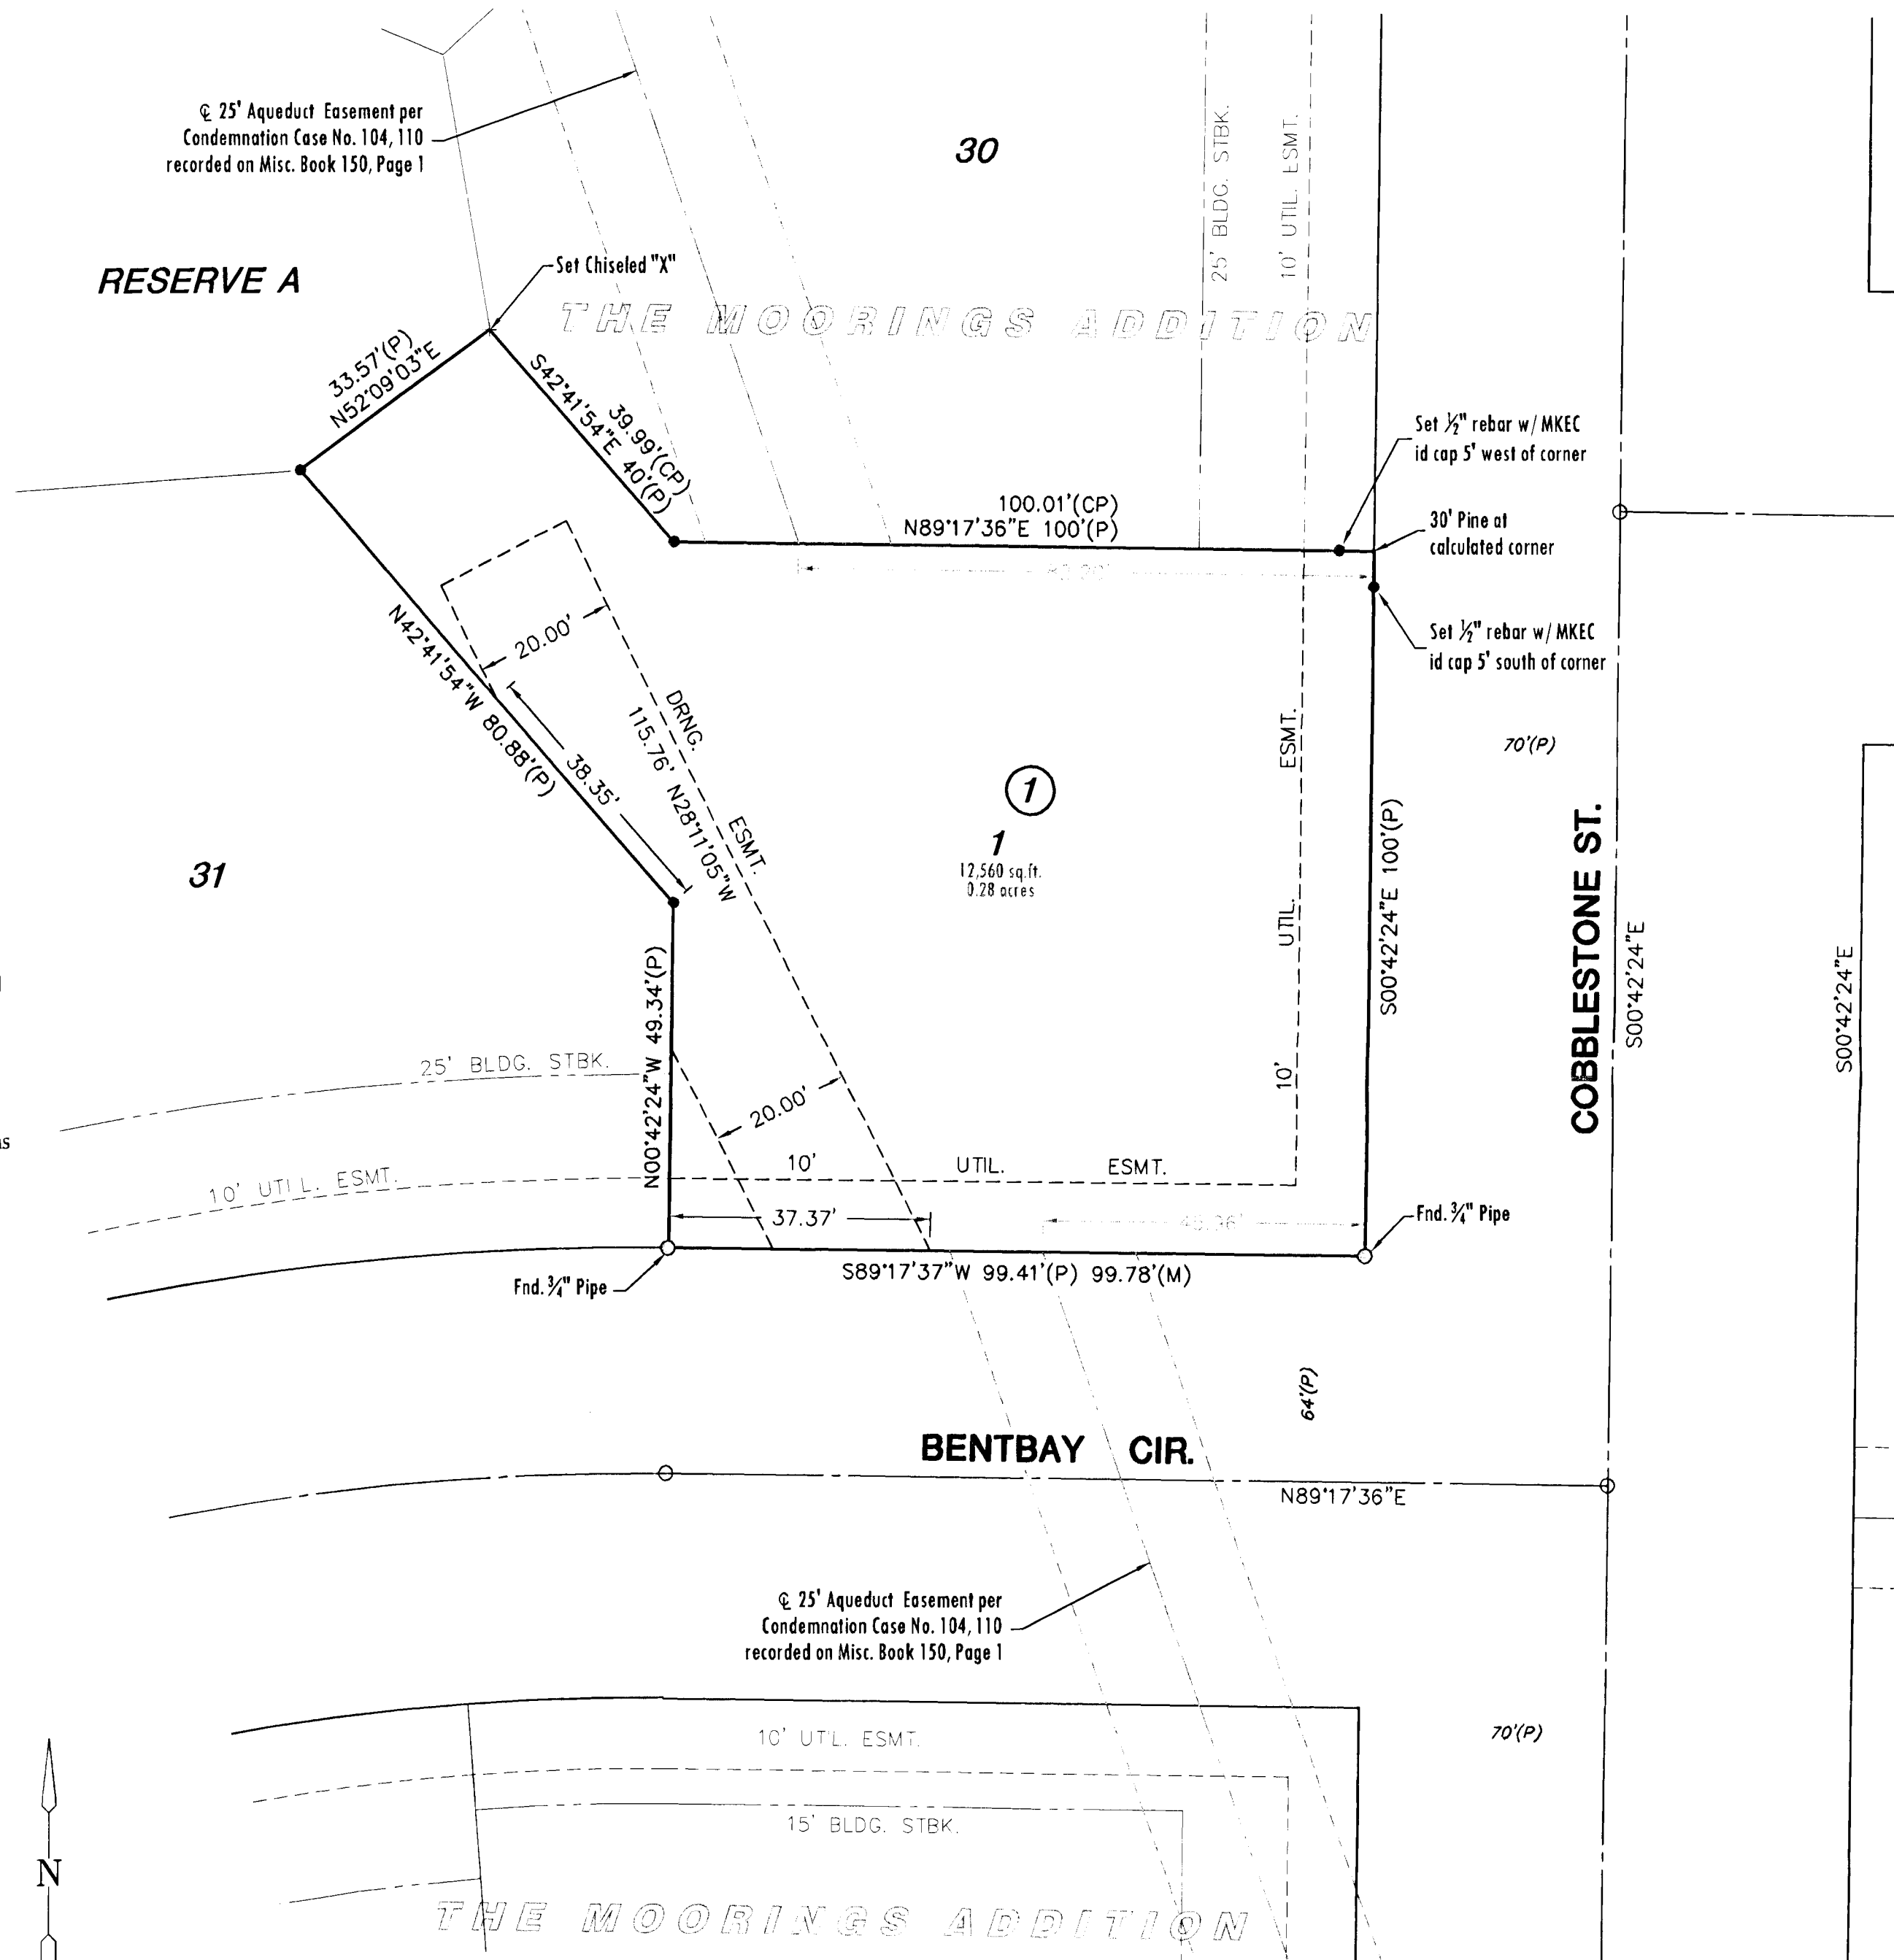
℄ 25' Aqueduct Easement per Condemnation Case No. 104, 110 recorded on Misc. Book 150, Page 1

30

25' BLDG. STBK.

10' UTIL. ESMT.

RESERVE A

Set Chiseled "X"

THE MOORINGS ADDITION

33.57'(P) N52°09'03"E

S42°41'54"E 40'(P)

39.99'(CP)

100.01'(CP)
N89°17'36"E 100'(P)

Set ½" rebar w/ MKEC id cap 5' west of corner

30' Pine at calculated corner

Set ½" rebar w/ MKEC id cap 5' south of corner

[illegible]

20.00'

N42°41'54"W 80.88'(P)

38.35'

DRNG.

115.76' N28°11'05"W

ESMT.

ESMT.

①

1
12,560 sq.ft.
0.28 acres

70'(P)

31

UTIL.

S00°42'24"E 100'(P)

COBBLESTONE ST.

S00°42'24"E

S00°42'24"E

N00°42'24"W 49.34'(P)

25' BLDG. STBK.

10'

20.00'

10' UTIL. ESMT.

10'

UTIL.

ESMT.

37.37'

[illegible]

Fnd. ¾" Pipe

Fnd. ¾" Pipe

S89°17'37"W 99.41'(P) 99.78'(M)

64'(P)

BENTBAY CIR.

N89°17'36"E

℄ 25' Aqueduct Easement per Condemnation Case No. 104, 110 recorded on Misc. Book 150, Page 1

70'(P)

10' UTIL. ESMT.

15' BLDG. STBK.

N

THE MOORINGS ADDITION